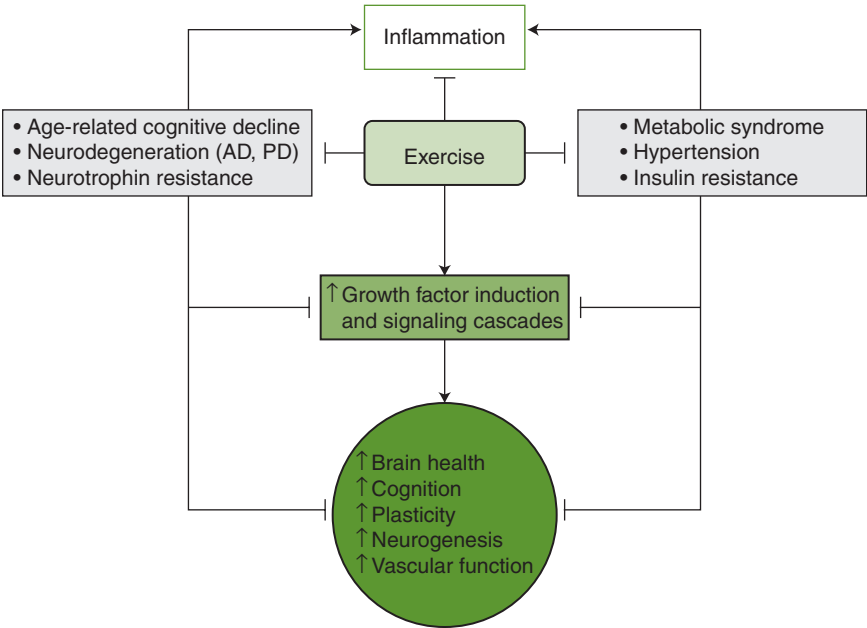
Inflammation

• Age-related cognitive decline
• Neurodegeneration (AD, PD)
• Neurotrophin resistance

Exercise

• Metabolic syndrome
• Hypertension
• Insulin resistance

↑ Growth factor induction and signaling cascades

↑ Brain health
↑ Cognition
↑ Plasticity
↑ Neurogenesis
↑ Vascular function